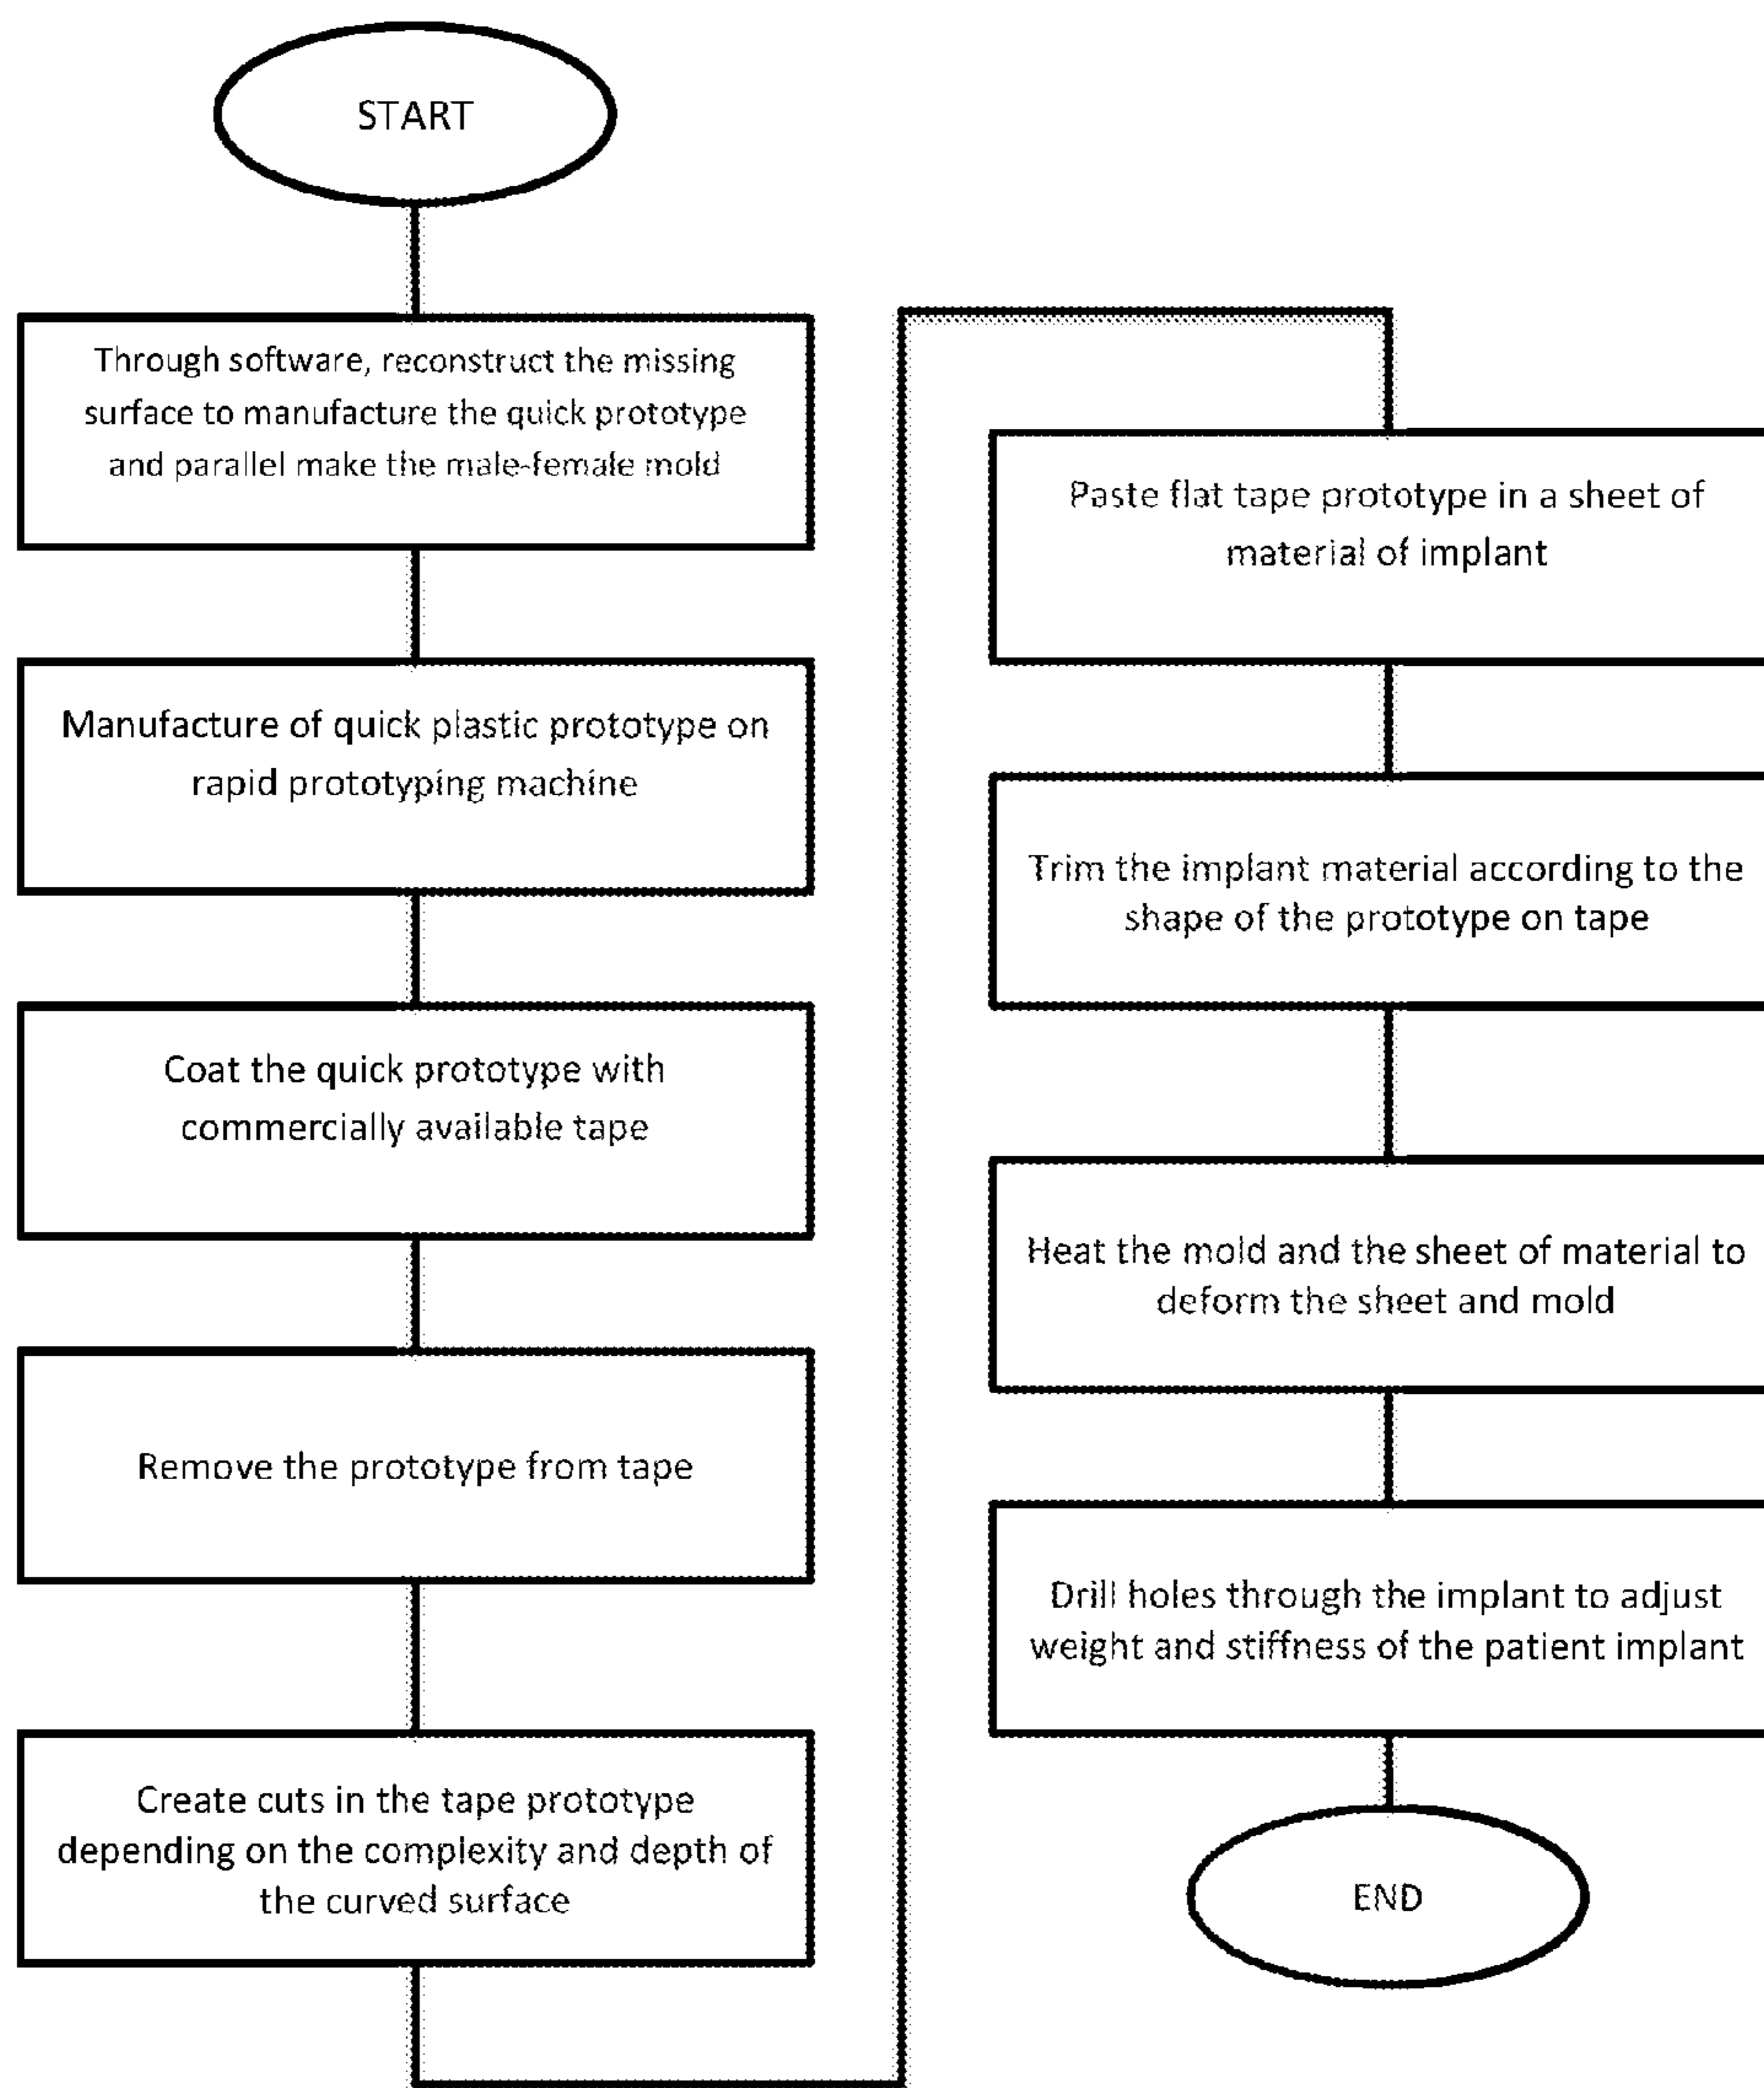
START

Through software, reconstruct the missing surface to manufacture the quick prototype and parallel make the male-female mold

Manufacture of quick plastic prototype on rapid prototyping machine

Coat the quick prototype with commercially available tape

Remove the prototype from tape

Create cuts in the tape prototype depending on the complexity and depth of the curved surface

Paste flat tape prototype in a sheet of material of implant

Trim the implant material according to the shape of the prototype on tape

Heat the mold and the sheet of material to deform the sheet and mold

Drill holes through the implant to adjust weight and stiffness of the patient implant

END